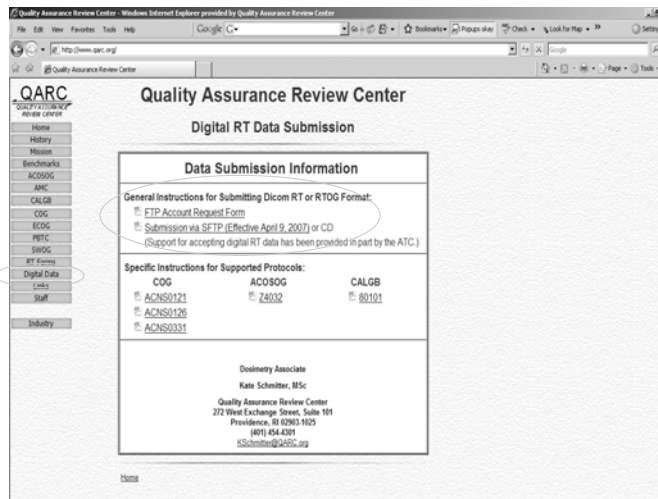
Quality Assurance Review Center - Windows Internet Explorer provided by Quality Assurance Review Center

File Edit View Favorites Tools Help

Google G-

Go Bookmarks Popups okay Check Look for Map

Settings

http://www.qarc.org/

Google

Quality Assurance Review Center

Page Tools

QARC
QUALITY ASSURANCE REVIEW CENTER

Home
History
Mission
Benchmarks
ACOSOG
AMC
CALGB
COG
ECOG
PBTC
SWOG
RT Forms
Digital Data
Links
Staff

Industry

Quality Assurance Review Center

Digital RT Data Submission

Data Submission Information

General Instructions for Submitting Dicom RT or RTOG Format:

FTP Account Request Form

Submission via SFTP (Effective April 9, 2007) or CD

(Support for accepting digital RT data has been provided in part by the ATC.)

Specific Instructions for Supported Protocols:

| COG | ACOSOG | CALGB |
|---|---|---|
| ACNS0121 | Z4032 | 80101 |
| ACNS0126 | | |
| ACNS0331 | | |

Dosimetry Associate

Kate Schmitter, MSc

Quality Assurance Review Center
272 West Exchange Street, Suite 101
Providence, RI 02903-1025
(401) 454-4301
KSchmitter@QARC.org

Home